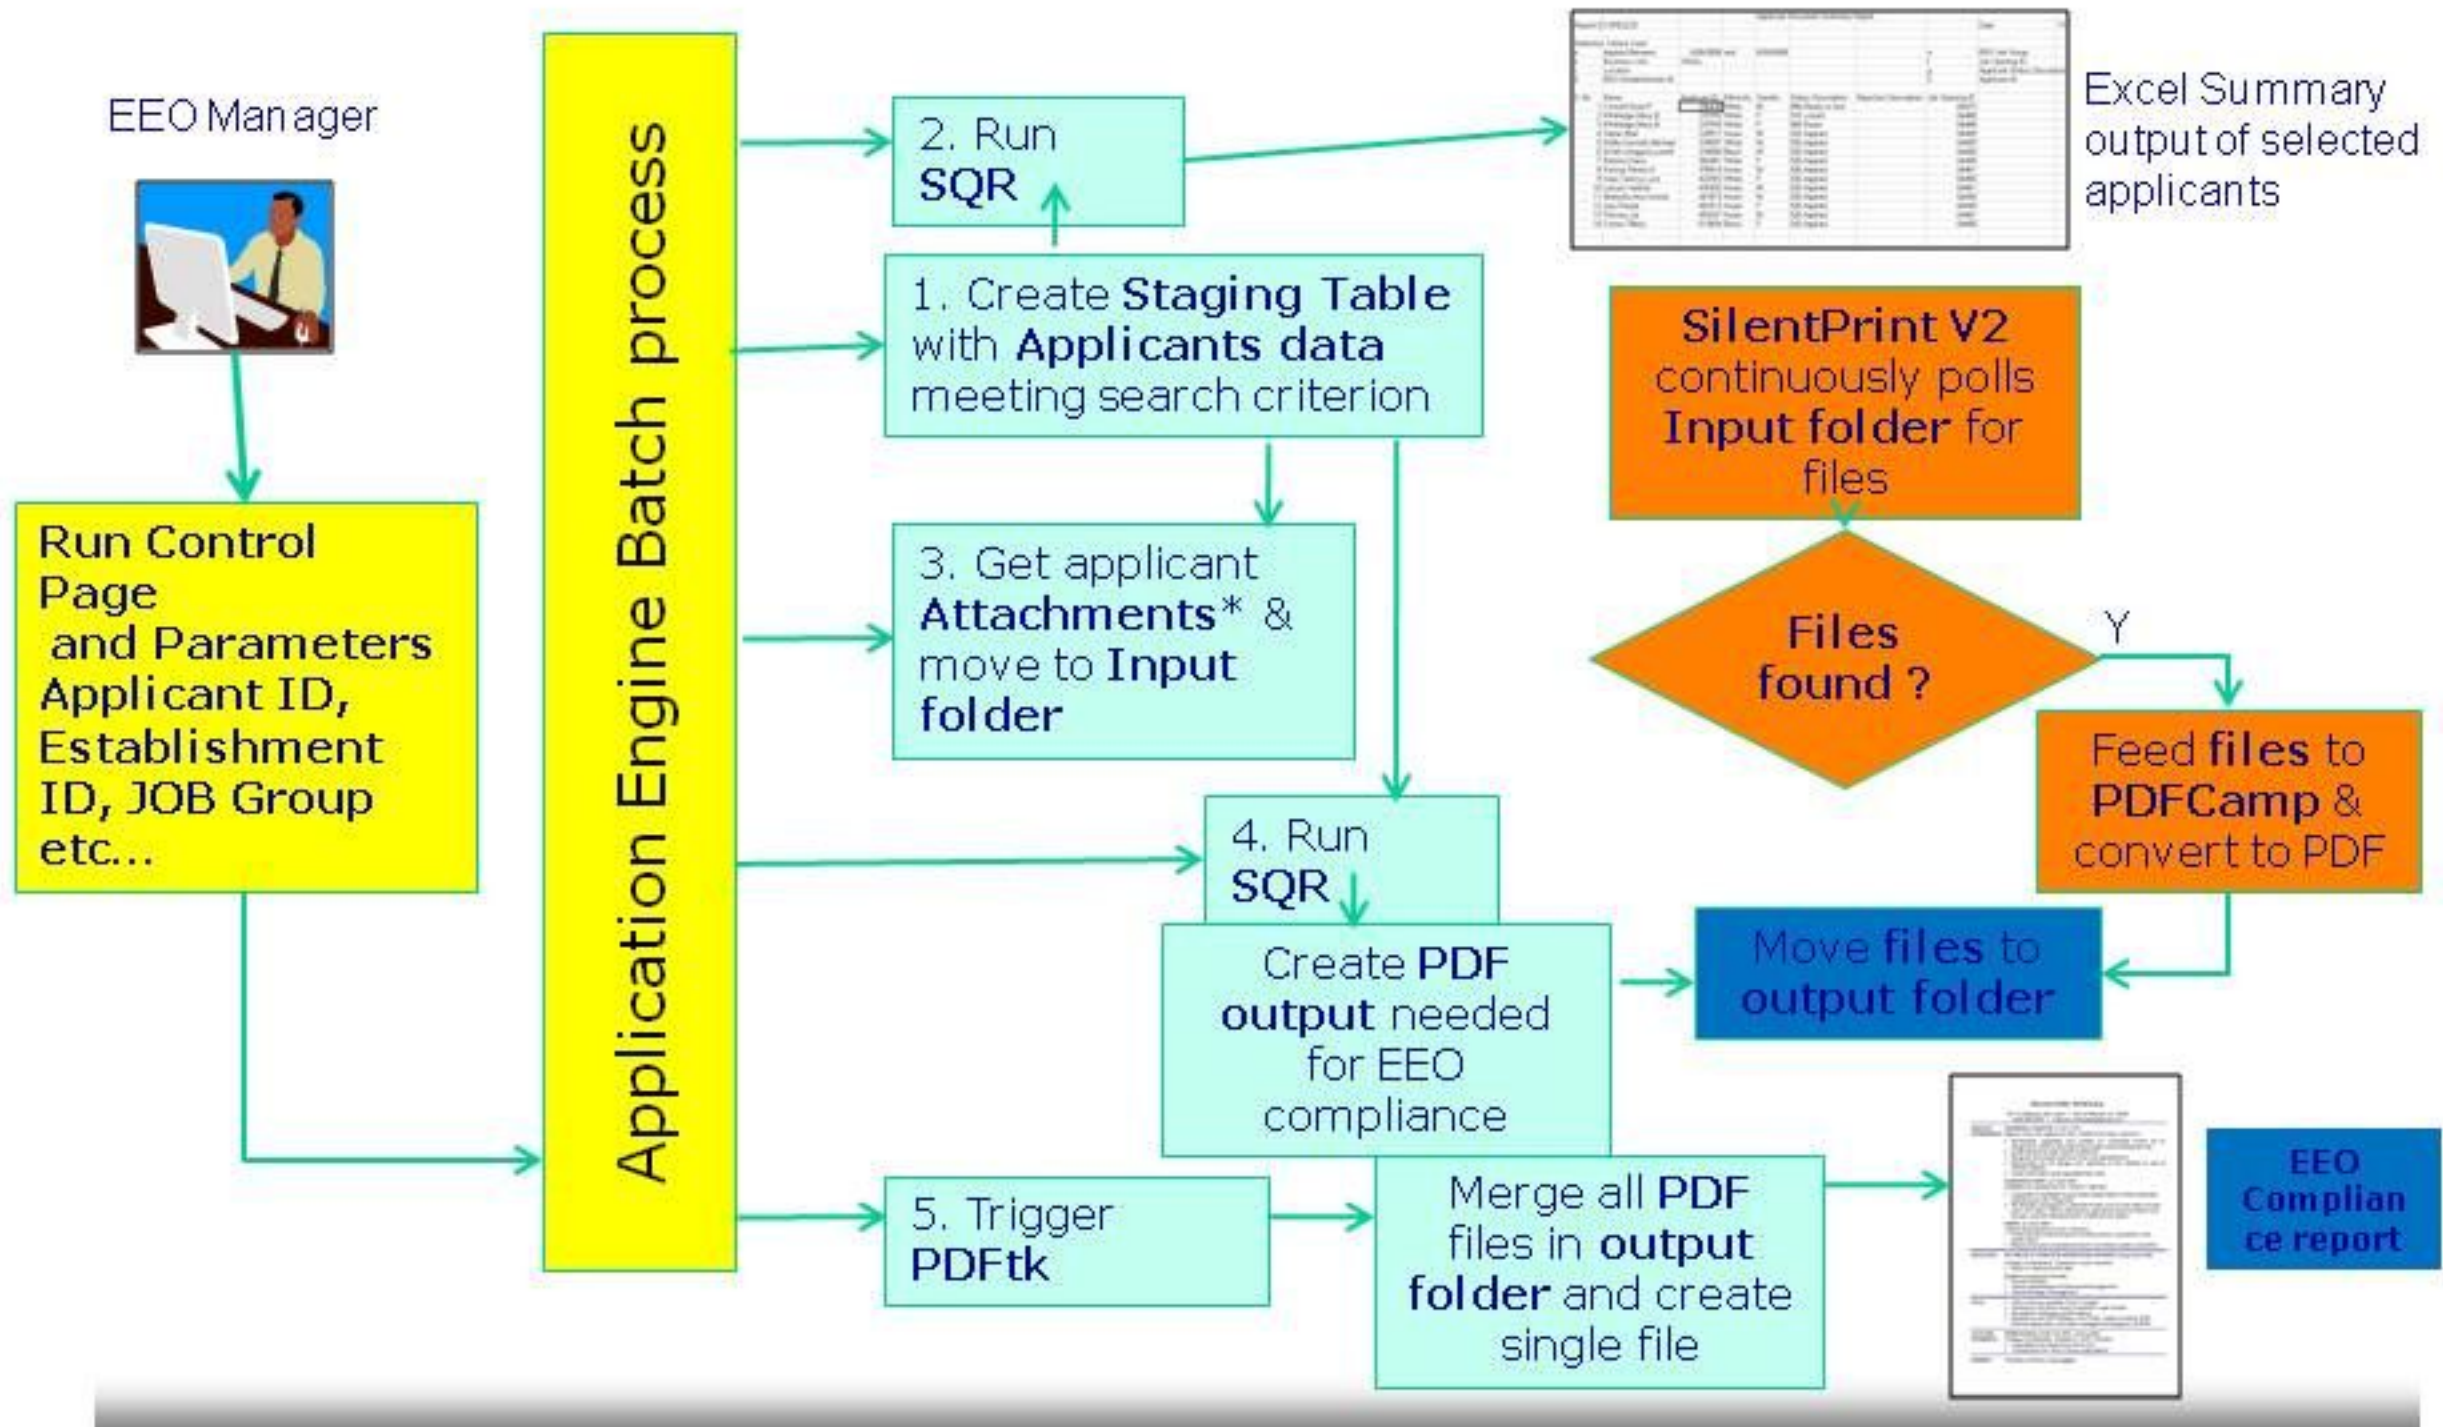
EEO Manager

Run Control Page and Parameters Applicant ID, Establishment ID, JOB Group etc...

Application Engine Batch process

2. Run SQR

1. Create Staging Table with Applicants data meeting search criterion

3. Get applicant Attachments* & move to Input folder

4. Run SQR

Create PDF output needed for EEO compliance

5. Trigger PDFtk

Merge all PDF files in output folder and create single file

Excel Summary output of selected applicants

SilentPrint V2 continuously polls Input folder for files

Files found ?

Y

Feed files to PDFCamp & convert to PDF

Move files to output folder

EEO Complian ce report